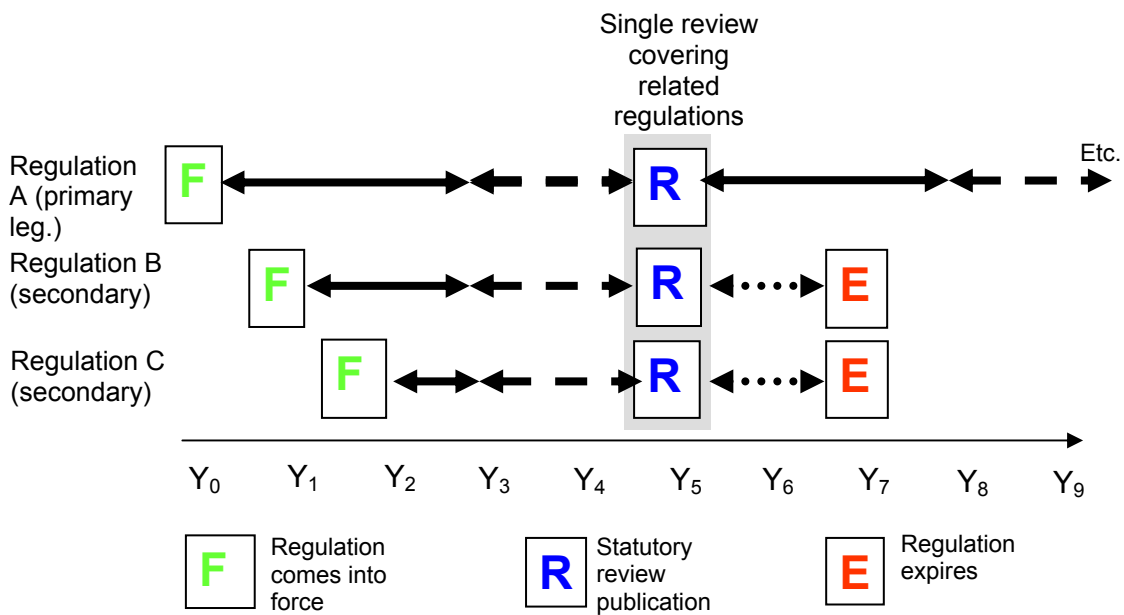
Single review covering related regulations

Regulation A (primary leg.)
F
R
Etc.

Regulation B (secondary)
F
R
E

Regulation C (secondary)
F
R
E

$Y_0$ $Y_1$ $Y_2$ $Y_3$ $Y_4$ $Y_5$ $Y_6$ $Y_7$ $Y_8$ $Y_9$

F Regulation comes into force
R Statutory review publication
E Regulation expires